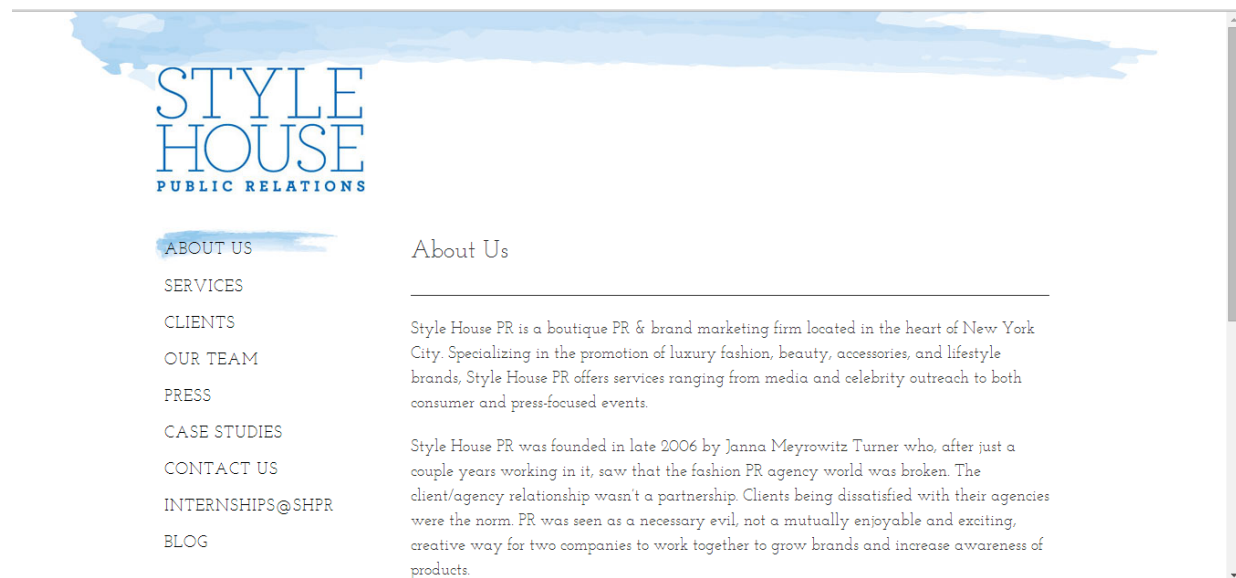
STYLE HOUSE
PUBLIC RELATIONS

ABOUT US
SERVICES
CLIENTS
OUR TEAM
PRESS
CASE STUDIES
CONTACT US
INTERNSHIPS@SHPR
BLOG

About Us

Style House PR is a boutique PR & brand marketing firm located in the heart of New York City. Specializing in the promotion of luxury fashion, beauty, accessories, and lifestyle brands, Style House PR offers services ranging from media and celebrity outreach to both consumer and press-focused events.

Style House PR was founded in late 2006 by Janna Meyrowitz Turner who, after just a couple years working in it, saw that the fashion PR agency world was broken. The client/agency relationship wasn't a partnership. Clients being dissatisfied with their agencies were the norm. PR was seen as a necessary evil, not a mutually enjoyable and exciting, creative way for two companies to work together to grow brands and increase awareness of products.